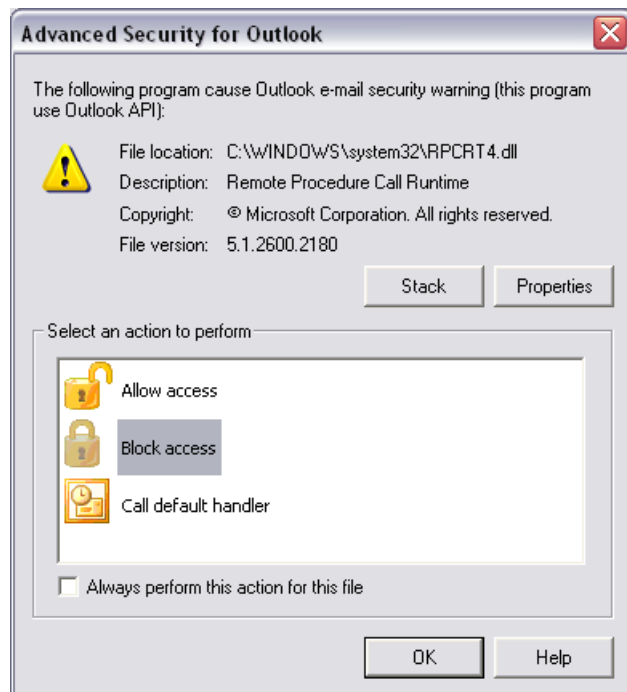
Advanced Security for Outlook

The following program cause Outlook e-mail security warning (this program use Outlook API):

File location: C:\WINDOWS\system32\RPCRT4.dll
Description: Remote Procedure Call Runtime
Copyright: © Microsoft Corporation. All rights reserved.
File version: 5.1.2600.2180

Stack
Properties

Select an action to perform

Allow access
Block access
Call default handler

Always perform this action for this file

OK
Help